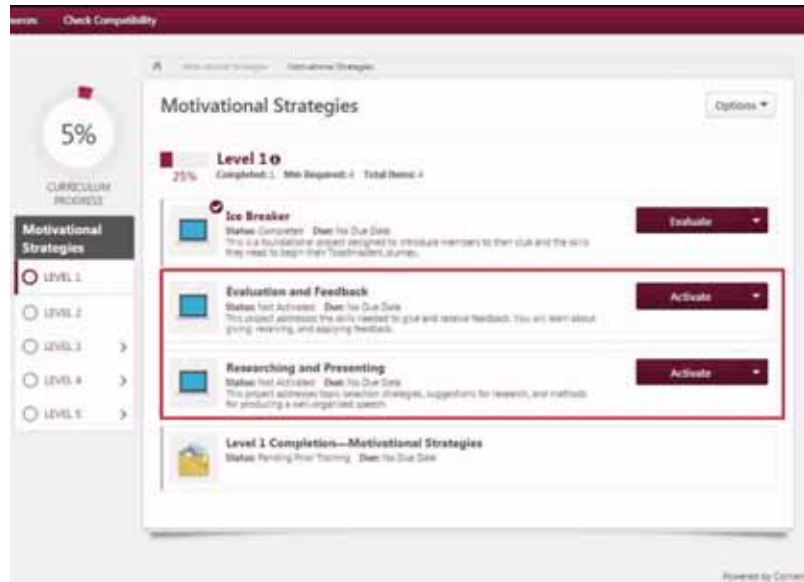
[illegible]urces Check Compatibility

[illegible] Motivational Strategies

Motivational Strategies

Options ▾

5%

CURRICULUM PROGRESS

Motivational Strategies

LEVEL 1

LEVEL 2

LEVEL 3

LEVEL 4

LEVEL 5

Level 1

25%

Completed: 1 Min Required: 4 Total Items: 4

Ice Breaker

Status: Completed Due: No Due Date

This is a foundational project designed to introduce members to their club and the skills they need to begin their Toastmasters journey.

Evaluate

Evaluation and Feedback

Status: Not Activated Due: No Due Date

This project addresses the skills needed to give and receive feedback. You will learn about giving, receiving, and applying feedback.

Activate

Researching and Presenting

Status: Not Activated Due: No Due Date

This project addresses topic selection strategies, suggestions for research, and methods for producing a well-organized speech.

Activate

Level 1 Completion—Motivational Strategies

Status: Pending Prior Training Due: No Due Date

Powered by Corner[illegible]